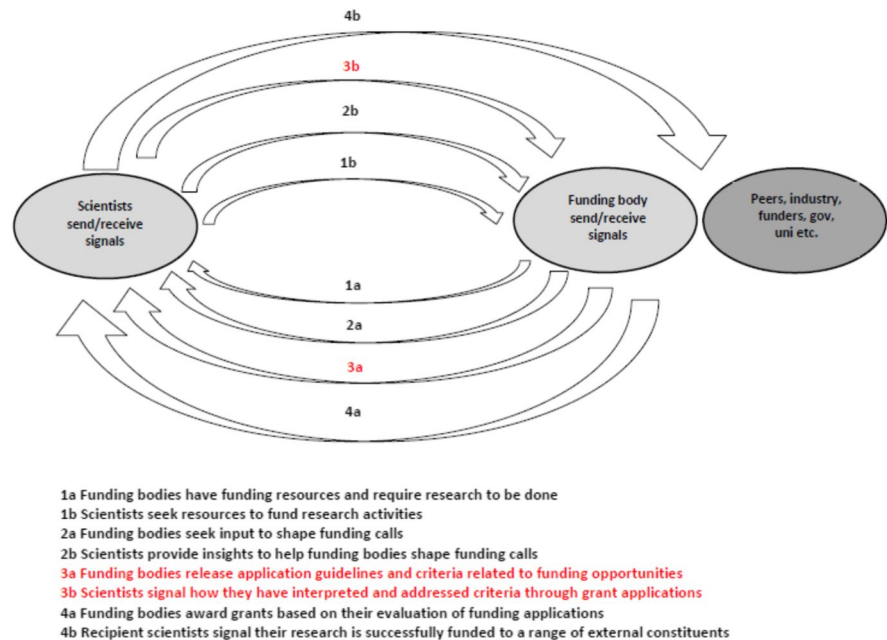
4b

3b

2b

1b

Scientists send/receive signals

Funding body send/receive signals

Peers, industry, funders, gov, uni etc.

1a

2a

3a

4a

1a Funding bodies have funding resources and require research to be done
1b Scientists seek resources to fund research activities
2a Funding bodies seek input to shape funding calls
2b Scientists provide insights to help funding bodies shape funding calls
3a Funding bodies release application guidelines and criteria related to funding opportunities
3b Scientists signal how they have interpreted and addressed criteria through grant applications
4a Funding bodies award grants based on their evaluation of funding applications
4b Recipient scientists signal their research is successfully funded to a range of external constituents